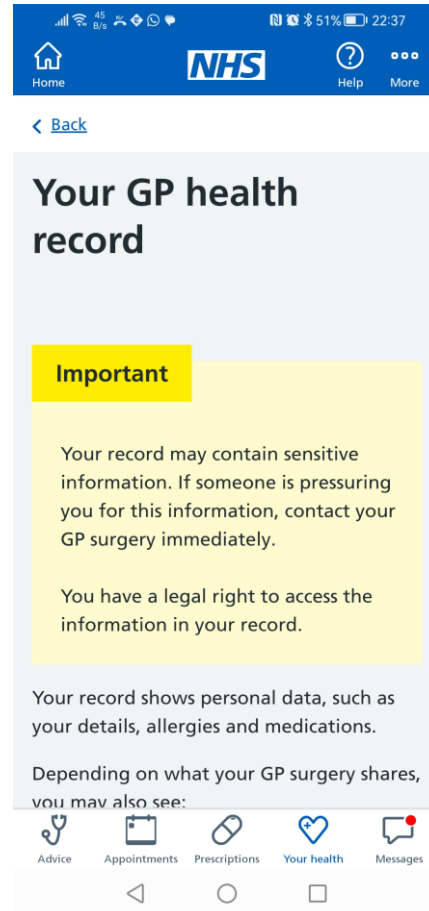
45 B/s 51% 22:37

Home NHS Help More

Back

Your GP health record

Important

Your record may contain sensitive information. If someone is pressuring you for this information, contact your GP surgery immediately.

You have a legal right to access the information in your record.

Your record shows personal data, such as your details, allergies and medications.

Depending on what your GP surgery shares, you may also see:

Advice Appointments Prescriptions Your health Messages